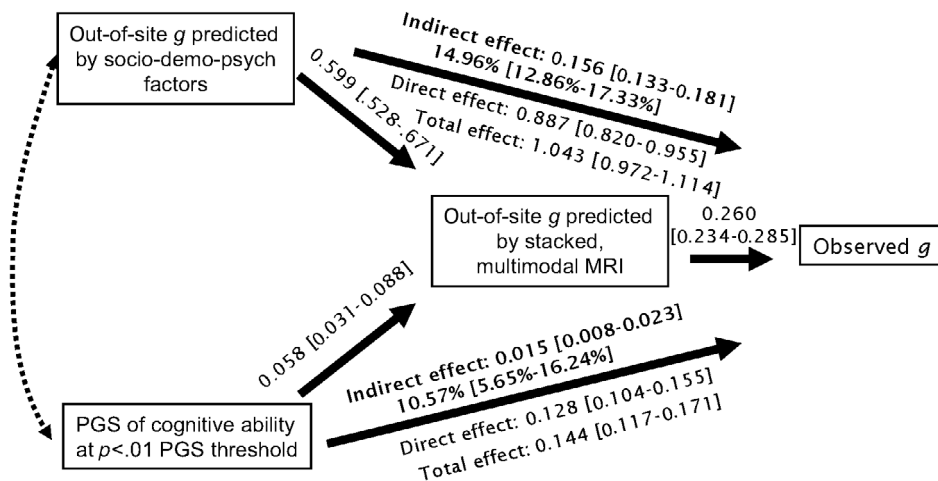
Out-of-site $g$ predicted by socio-demo-psych factors

Indirect effect: 0.156 [0.133-0.181]
14.96% [12.86%-17.33%]
Direct effect: 0.887 [0.820-0.955]
Total effect: 1.043 [0.972-1.114]

0.599 [.528-.671]

Out-of-site $g$ predicted by stacked, multimodal MRI

0.260
[0.234-0.285]

Observed $g$

0.058 [0.031-0.088]

Indirect effect: 0.015 [0.008-0.023]
10.57% [5.65%-16.24%]
Direct effect: 0.128 [0.104-0.155]
Total effect: 0.144 [0.117-0.171]

PGS of cognitive ability at $p$<.01 PGS threshold